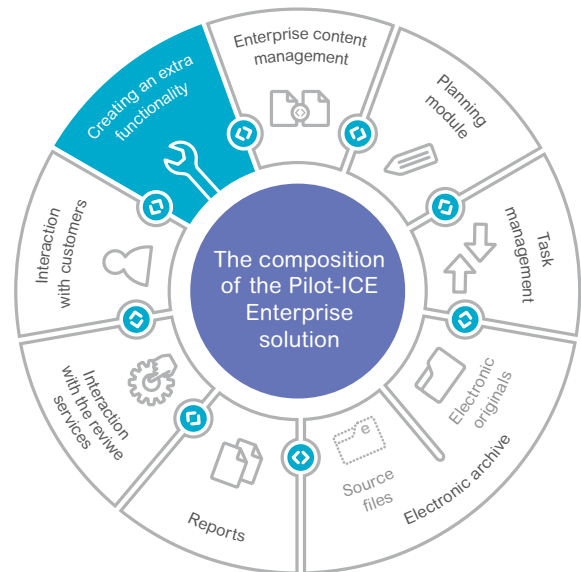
The composition of the Pilot-ICE Enterprise solution

Enterprise content management

Planning module

Task management

Electronic originals

Electronic archive

Source files

Reports

Interaction with the reviwe services

Interaction with customers

Creating an extra functionality